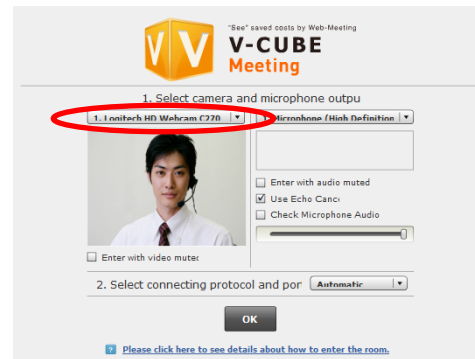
VV
"See" saved costs by Web-Meeting
V-CUBE
Meeting

1. Select camera and microphone outpu

1. Logitech HD Webcam C270
Microphone (High Definition

Enter with audio muted
Use Echo Canc
Check Microphone Audio

Enter with video mutec

2. Select connecting protocol and por
Automatic

OK

? Please click here to see details about how to enter the room.